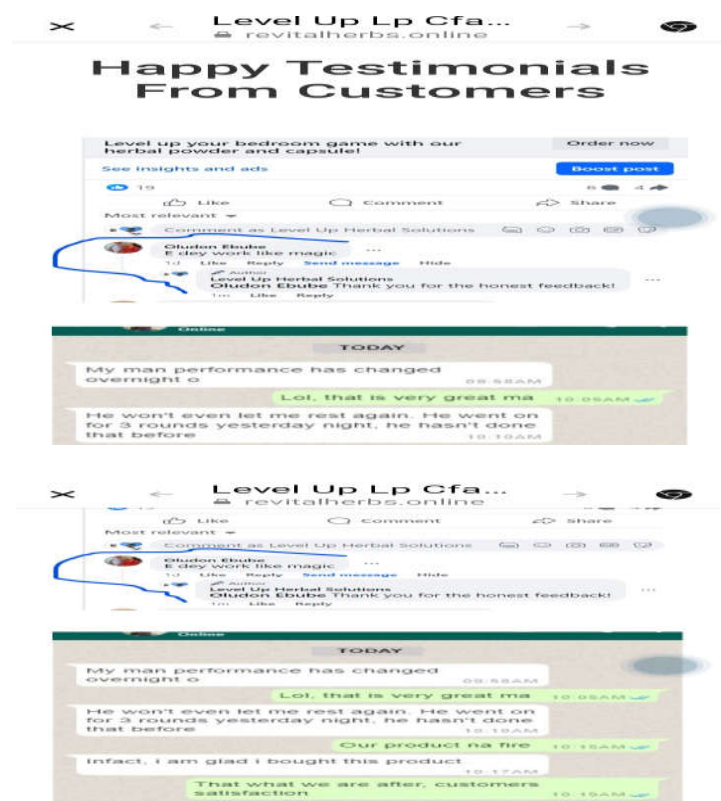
Level Up Lp Cfa...
revitalherbs.online

Happy Testimonials From Customers

Level up your bedroom game with our herbal powder and capsule!

Order now

See insights and ads

Boost post

19

6 4

Like

Comment

Share

Most relevant

Comment as Level Up Herbal Solutions

Oludon Ebube
E dey work like magic

1d Like Reply Send message Hide

Author
Level Up Herbal Solutions
Oludon Ebube Thank you for the honest feedback!

1m Like Reply

Online

TODAY

My man performance has changed overnight o

08:58AM

Lol, that is very great ma

10:05AM

He won't even let me rest again. He went on for 3 rounds yesterday night, he hasn't done that before

10:10AM

Level Up Lp Cfa...
revitalherbs.online

Like

Comment

Share

Most relevant

Comment as Level Up Herbal Solutions

Oludon Ebube
E dey work like magic

1d Like Reply Send message Hide

Author
Level Up Herbal Solutions
Oludon Ebube Thank you for the honest feedback!

1m Like Reply

Online

TODAY

My man performance has changed overnight o

08:58AM

Lol, that is very great ma

10:05AM

He won't even let me rest again. He went on for 3 rounds yesterday night, he hasn't done that before

10:10AM

Our product na fire

10:15AM

Infact, i am glad i bought this product

10:17AM

That what we are after, customers satisfaction

10:19AM